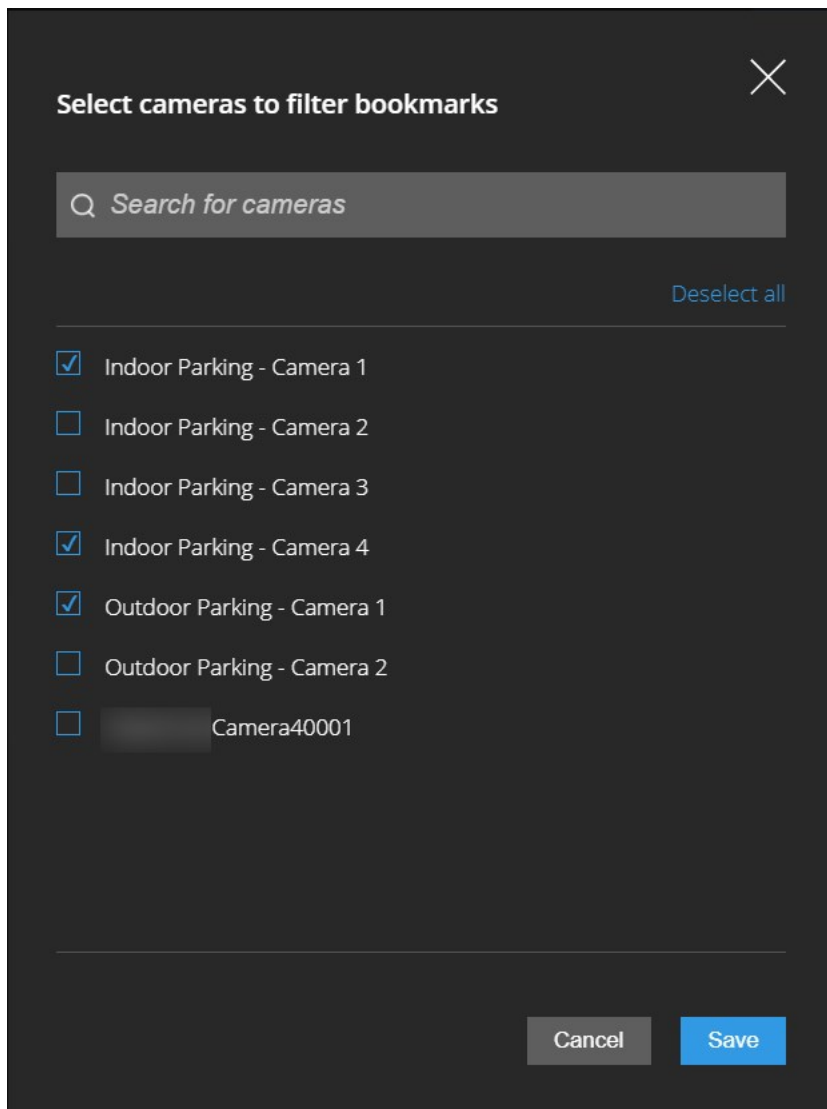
Select cameras to filter bookmarks

Search for cameras

Deselect all

Indoor Parking - Camera 1

Indoor Parking - Camera 2

Indoor Parking - Camera 3

Indoor Parking - Camera 4

Outdoor Parking - Camera 1

Outdoor Parking - Camera 2

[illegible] Camera40001

Cancel

Save